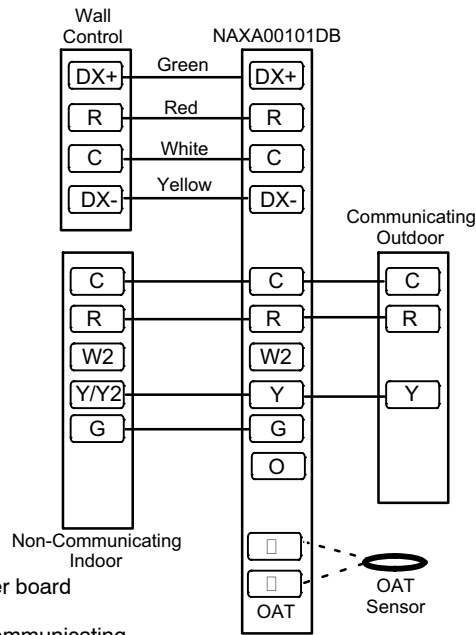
Wall Control

NAXA00101DB

DX+
Green
DX+

R
Red
R

C
White
C

DX-
Yellow
DX-

Communicating Outdoor

C
C
C

R
R
R

W2
W2

Y/Y2
Y
Y

G
G

O

Non-Communicating Indoor

OAT

OAT Sensor

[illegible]er board

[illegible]mmunicating